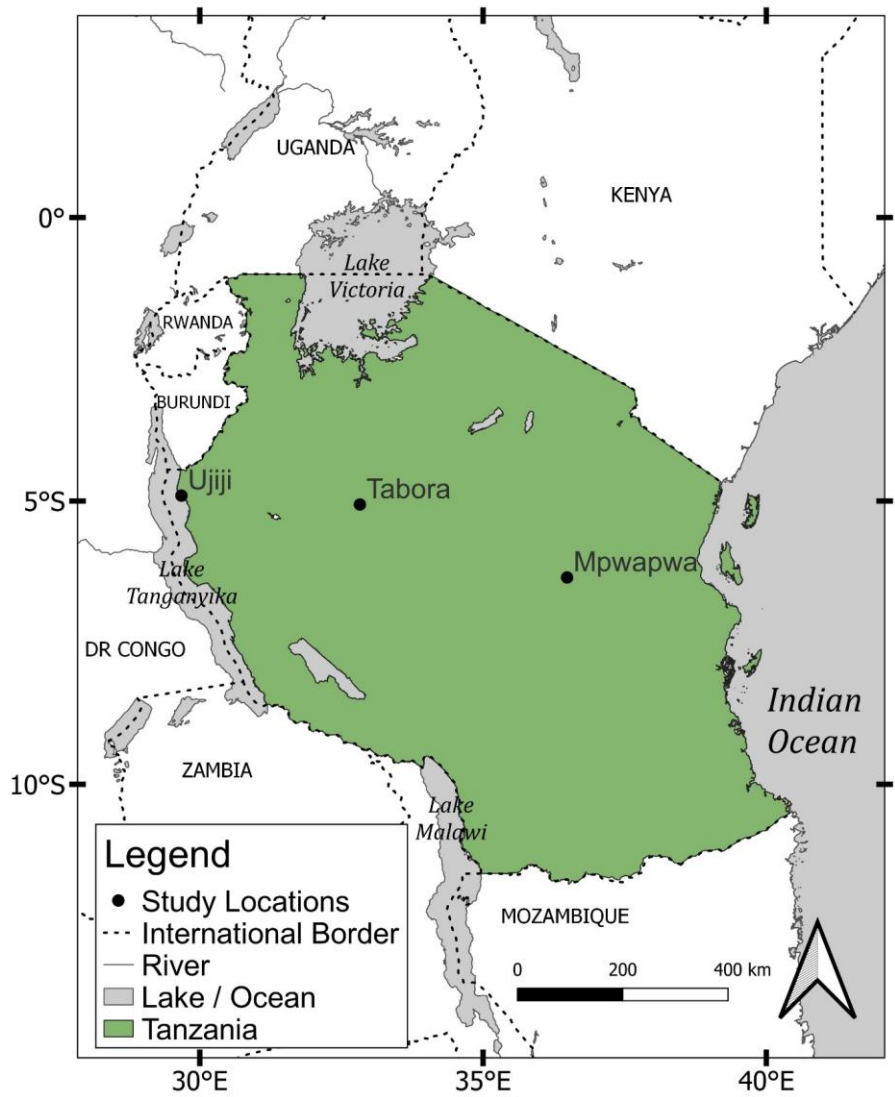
UGANDA

KENYA

0°

Lake Victoria

RWANDA

BURUNDI

Ujiji

Tabora

5°S

Mpwapwa

Lake Tanganyika

DR CONGO

Indian Ocean

ZAMBIA

10°S

Lake Malawi

Legend
• Study Locations
International Border
River
Lake / Ocean
Tanzania

MOZAMBIQUE

0 200 400 km

30°E 35°E 40°E